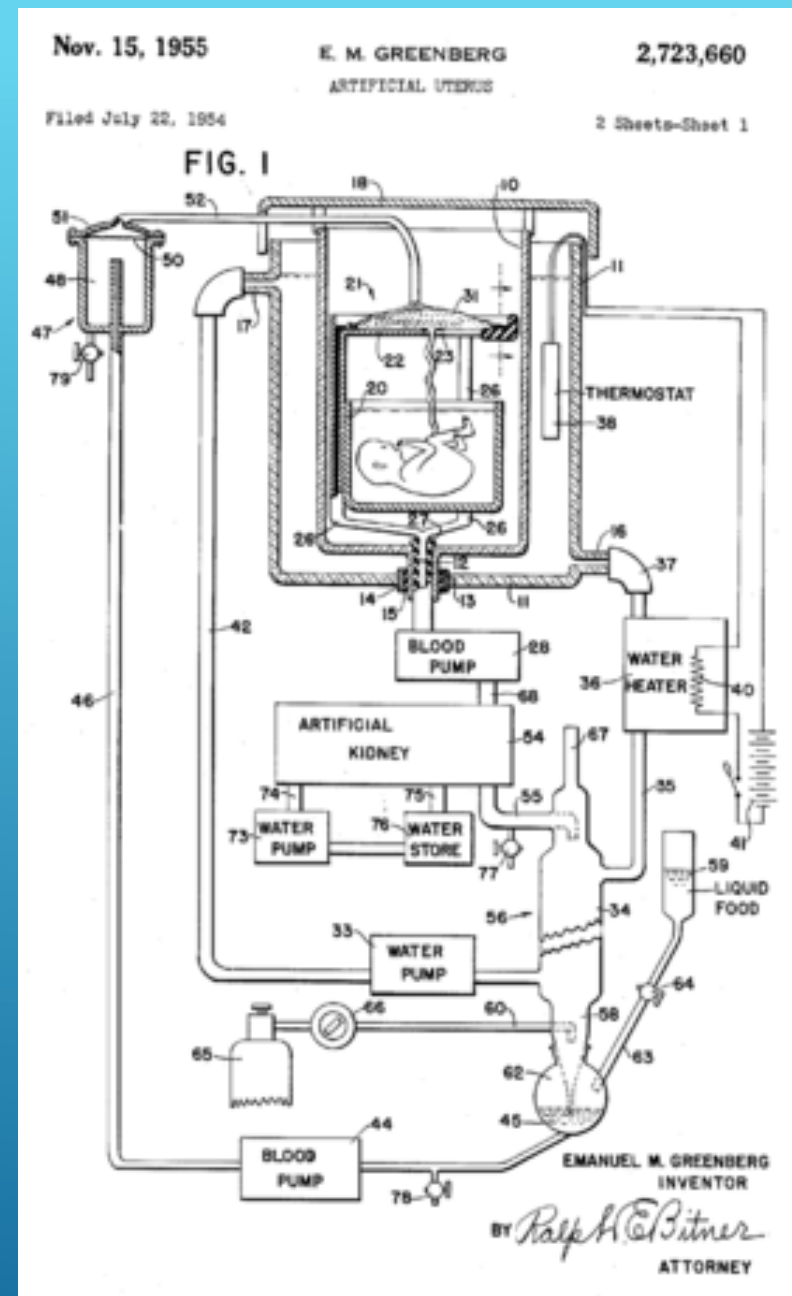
Nov. 15, 1955 E. M. GREENBERG 2,723,660

ARTIFICIAL UTERUS

Filed July 22, 1954 2 Sheets-Sheet 1

FIG. I

18 10 51 52 50 48 47 79 17 21 31 11 22 23 26 20 THERMOSTAT 38 26 27 26 16 37 12 14 15 13 11 42 BLOOD PUMP 28 68 46 WATER HEATER 36 40 ARTIFICIAL KIDNEY 54 67 74 75 55 35 73 WATER PUMP 76 WATER STORE 77 41 59 LIQUID FOOD 56 34 33 WATER PUMP 64 66 60 58 65 63 62 45 44 BLOOD PUMP 78

EMANUEL M. GREENBERG INVENTOR

BY Ralph H. E. Bitner

ATTORNEY